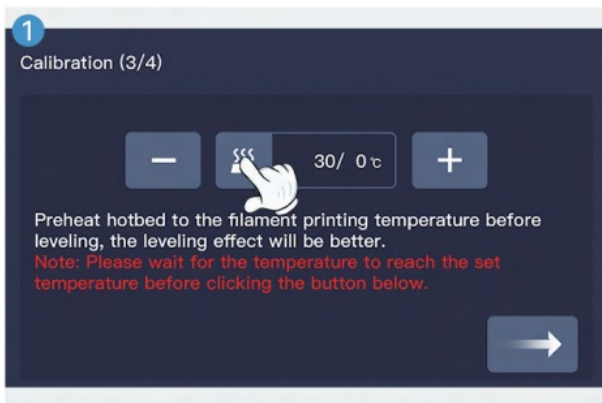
1

Calibration (3/4)

−

30/ 0℃

+

Preheat hotbed to the filament printing temperature before leveling, the leveling effect will be better.

Note: Please wait for the temperature to reach the set temperature before clicking the button below.